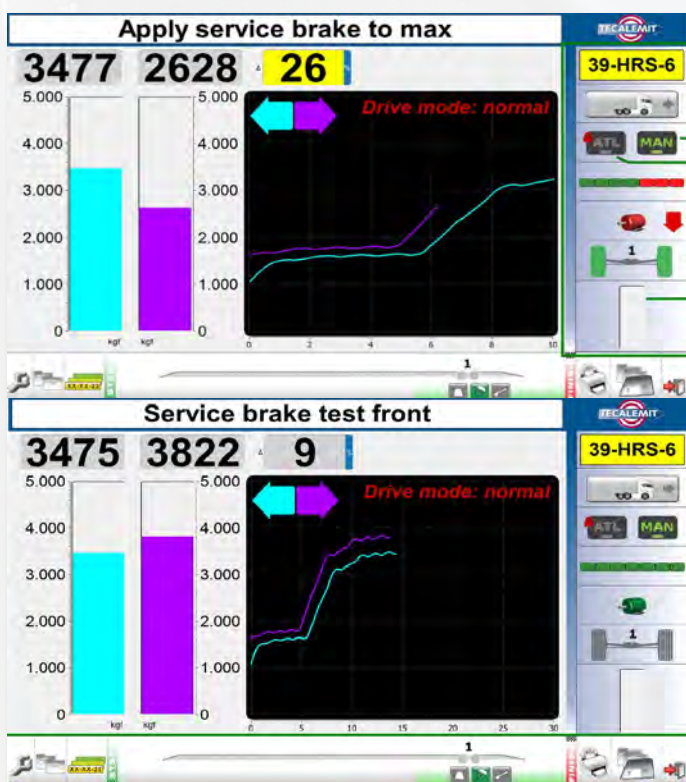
Apply service brake to max

TECALEMIT

3477 2628 Δ 26

39-HRS-6

5.000 5.000
4.000 4.000
3.000 3.000
2.000 2.000
1.000 1.000
0 0
kgf kgf

Drive mode: normal

0 2 4 6 8 10

ATL MAN

1

1

Service brake test front

TECALEMIT

3475 3822 Δ 9

39-HRS-6

5.000 5.000
4.000 4.000
3.000 3.000
2.000 2.000
1.000 1.000
0 0
kgf kgf

Drive mode: normal

0 5 10 15 20 25 30

ATL MAN

1

1